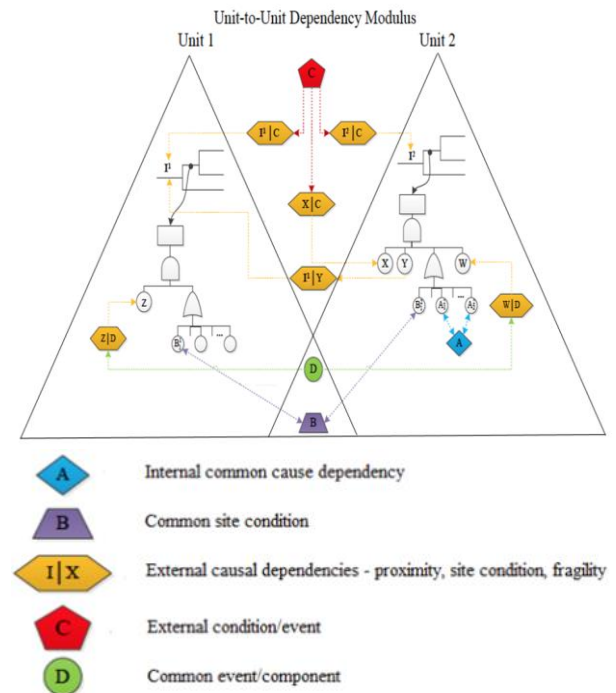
Unit-to-Unit Dependency Modulus

Unit 1

Unit 2

C

F¹|C

F|C

F¹

F

X|C

F¹|Y

X

Y

W

Z

W|D

Z|D

B¹

B²

A₁

...

A₂

...

A

D

B

A Internal common cause dependency

B Common site condition

I|X External causal dependencies - proximity, site condition, fragility

C External condition/event

D Common event/component